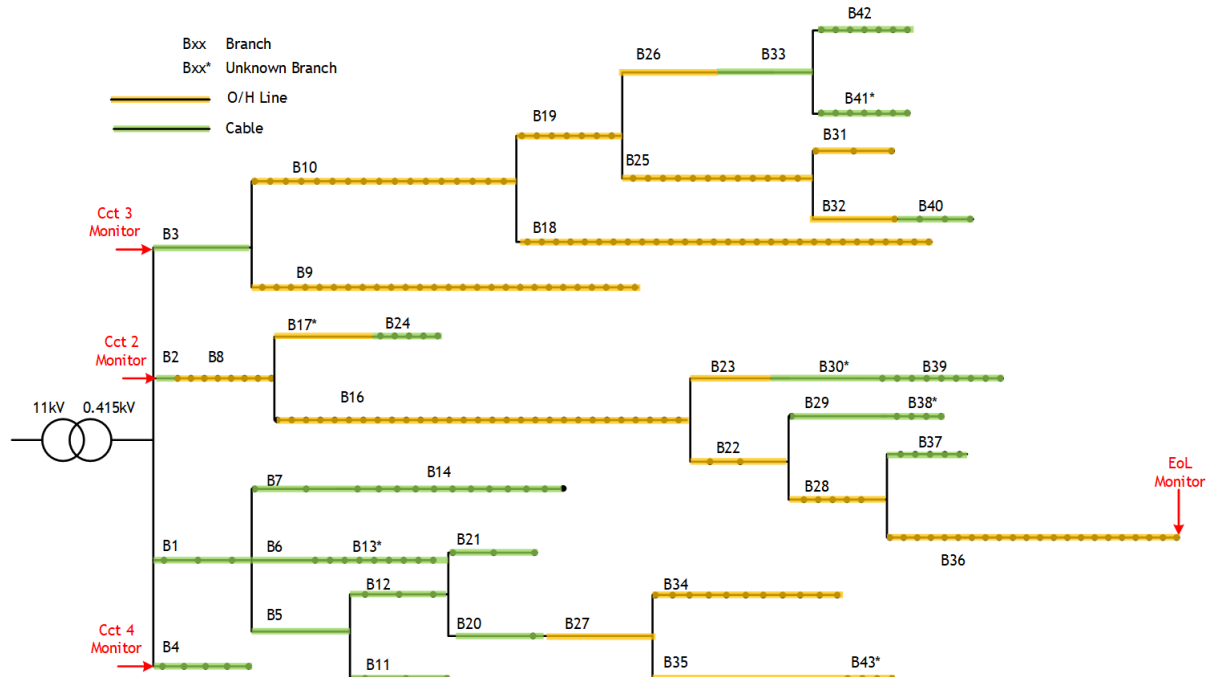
Bxx Branch
Bxx* Unknown Branch
O/H Line
Cable

B42
B26
B33
B41*
B19
B31
B25
B10
B32
B40
Cct 3 Monitor
B3
B18
B9
B17*
B24
Cct 2 Monitor
B2
B8
B23
B30*
B39
B16
B29
B38*
11kV
0.415kV
B22
B37
B7
B14
B28
EoL Monitor
B1
B6
B13*
B21
B36
B12
B34
B5
B20
B27
Cct 4 Monitor
B4
B11
B35
B43*